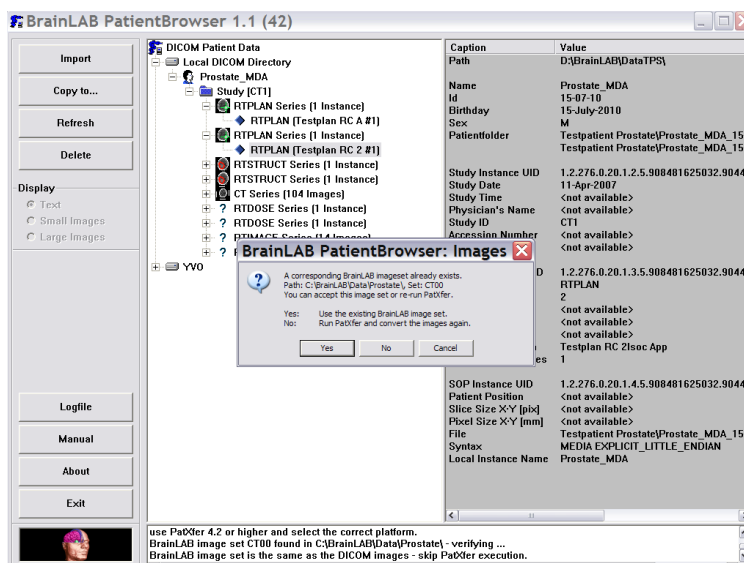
BrainLAB PatientBrowser 1.1 (42)

Import
Copy to...
Refresh
Delete
Display
Text
Small Images
Large Images
Logfile
Manual
About
Exit

DICOM Patient Data
Local DICOM Directory
Prostate_MDA
Study [CT1]
RTPLAN Series (1 Instance)
RTPLAN [Testplan RC A #1]
RTPLAN Series (1 Instance)
RTPLAN [Testplan RC 2 #1]
RTSTRUCT Series (1 Instance)
RTSTRUCT Series (1 Instance)
CT Series (104 Images)
RTDOSE Series (1 Instance)
RTDOSE Series (1 Instance)
RTIMAGE Series (14 Images)
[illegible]
YVO

| Caption | Value |
|---|---|
| Path | D:\BrainLAB\DataTPS\ |
| Name | Prostate_MDA |
| Id | 15-07-10 |
| Birthday | 15-July-2010 |
| Sex | M |
| Patientfolder | Testpatient Prostate\Prostate_MDA_15 |
| | Testpatient Prostate\Prostate_MDA_15 |
| Study Instance UID | 1.2.276.0.20.1.2.5.908481625032.9044 |
| Study Date | 11-Apr-2007 |
| Study Time | <not available> |
| Physician's Name | <not available> |
| Study ID | CT1 |
| Accession Number | <not available> |
| | <not available> |
| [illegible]D | 1.2.276.0.20.1.3.5.908481625032.9044 |
| | RTPLAN |
| | 2 |
| | <not available> |
| | <not available> |
| | <not available> |
| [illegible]n | Testplan RC 2Isoc App |
| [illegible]es | 1 |
| SOP Instance UID | 1.2.276.0.20.1.4.5.908481625032.9044 |
| Patient Position | <not available> |
| Slice Size X-Y [pix] | <not available> |
| Pixel Size X-Y [mm] | <not available> |
| File | Testpatient Prostate\Prostate_MDA_15 |
| Syntax | MEDIA EXPLICIT_LITTLE_ENDIAN |
| Local Instance Name | Prostate_MDA |

BrainLAB PatientBrowser: Images
A corresponding BrainLAB imageset already exists.
Path: C:\BrainLAB\Data\Prostate\, Set: CT00
You can accept this image set or re-run PatXfer.

Yes: Use the existing BrainLAB image set.
No: Run PatXfer and convert the images again.

Yes
No
Cancel

use PatXfer 4.2 or higher and select the correct platform.
BrainLAB image set CT00 found in C:\BrainLAB\Data\Prostate\ - verifying ...
BrainLAB image set is the same as the DICOM images - skip PatXfer execution.